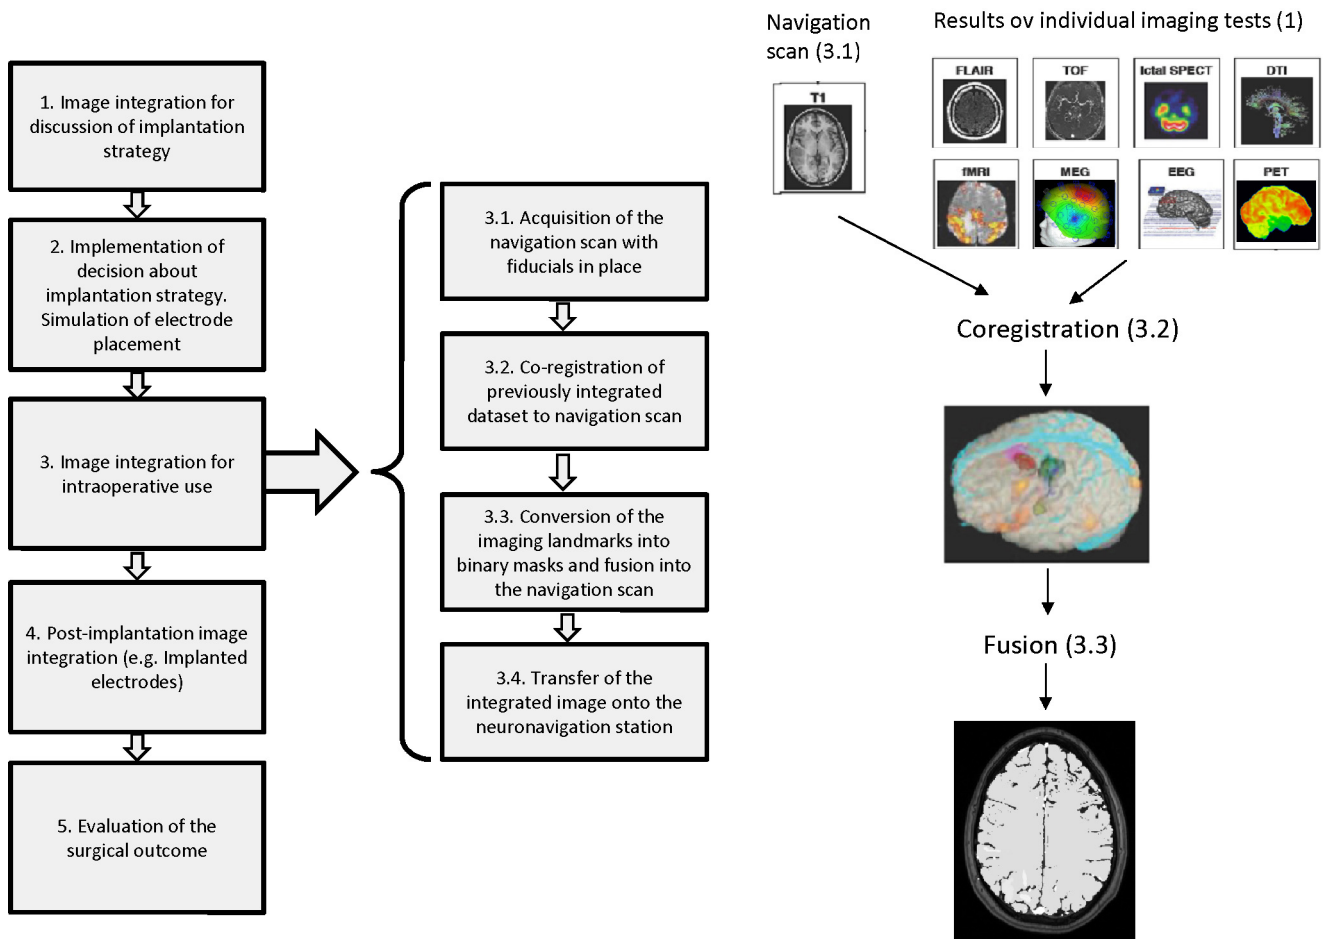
1. Image integration for discussion of implantation strategy

2. Implementation of decision about implantation strategy. Simulation of electrode placement

3. Image integration for intraoperative use

4. Post-implantation image integration (e.g. Implanted electrodes)

5. Evaluation of the surgical outcome

3.1. Acquisition of the navigation scan with fiducials in place

3.2. Co-registration of previously integrated dataset to navigation scan

3.3. Conversion of the imaging landmarks into binary masks and fusion into the navigation scan

3.4. Transfer of the integrated image onto the neuronavigation station

Navigation scan (3.1)

Results ov individual imaging tests (1)

T1

FLAIR

TOF

Ictal SPECT

DTI

fMRI

MEG

EEG

PET

Coregistration (3.2)

Fusion (3.3)